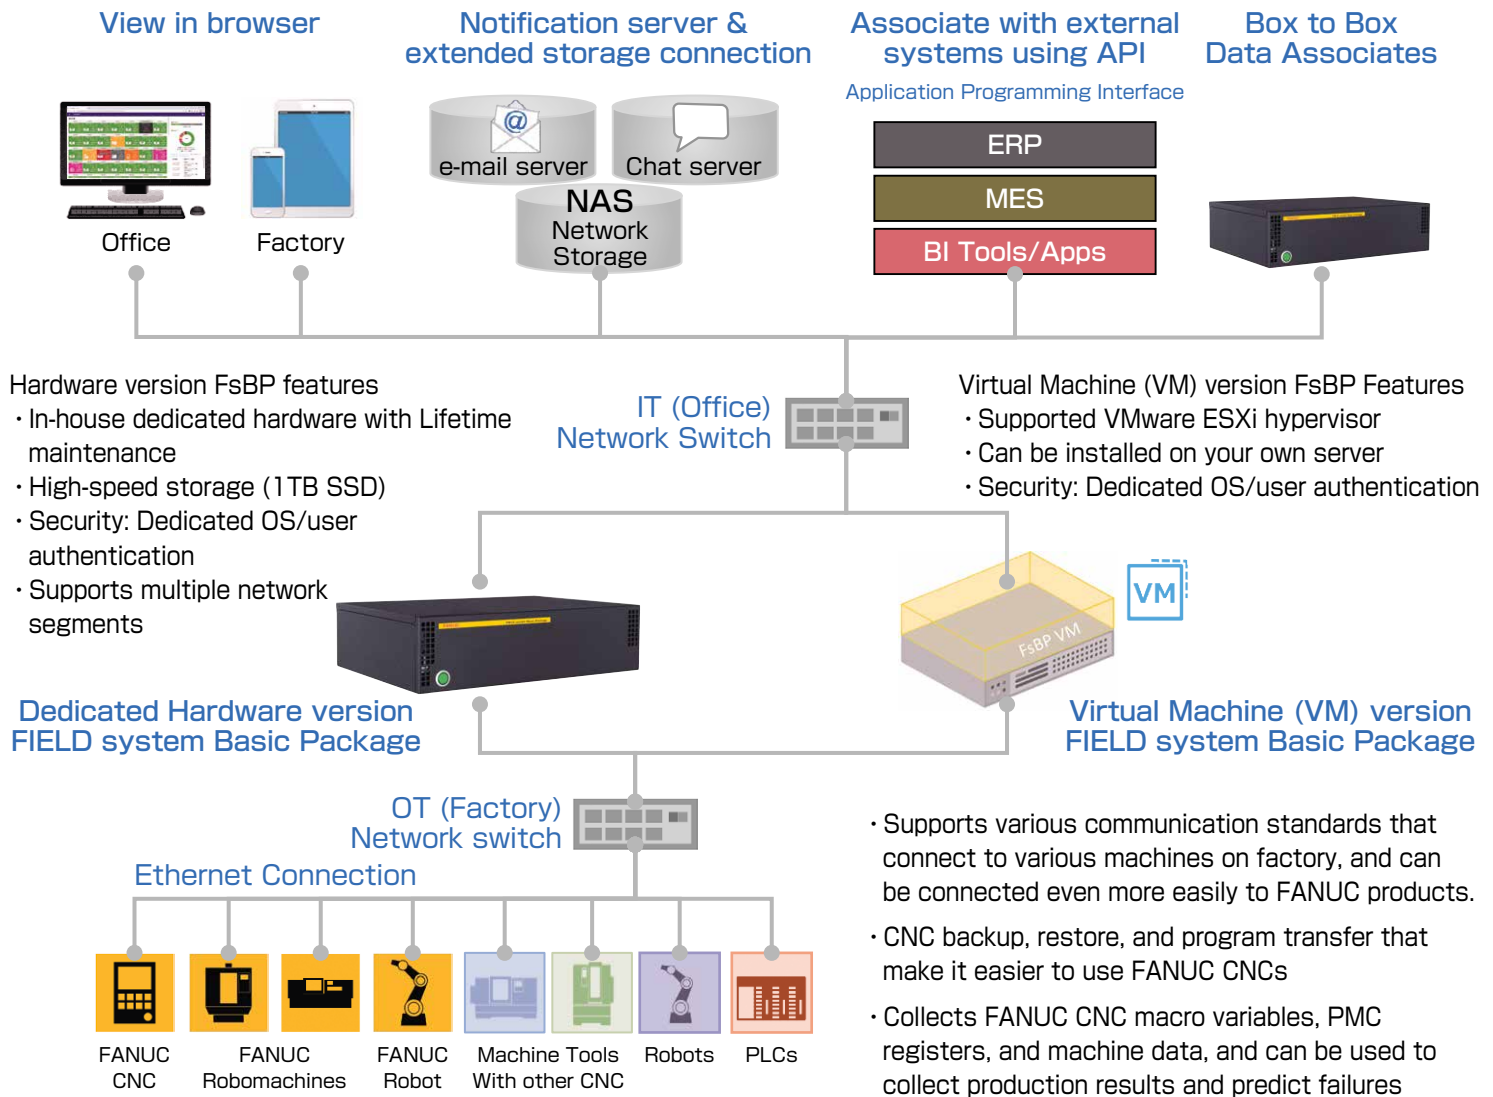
View in browser

Office

Factory

Notification server & extended storage connection

e-mail server

Chat server

NAS
Network
Storage

Associate with external systems using API

Application Programming Interface

ERP

MES

BI Tools/Apps

Box to Box
Data Associates

Hardware version FsBP features
・In-house dedicated hardware with Lifetime maintenance
・High-speed storage (1TB SSD)
・Security: Dedicated OS/user authentication
・Supports multiple network segments

IT (Office)
Network Switch

Virtual Machine (VM) version FsBP Features
・Supported VMware ESXi hypervisor
・Can be installed on your own server
・Security: Dedicated OS/user authentication

VM

FsBP VM

Dedicated Hardware version
FIELD system Basic Package

Virtual Machine (VM) version
FIELD system Basic Package

OT (Factory)
Network switch

Ethernet Connection

FANUC CNC

FANUC Robomachines

FANUC Robot

Machine Tools With other CNC

Robots

PLCs

・Supports various communication standards that connect to various machines on factory, and can be connected even more easily to FANUC products.

・CNC backup, restore, and program transfer that make it easier to use FANUC CNCs

・Collects FANUC CNC macro variables, PMC registers, and machine data, and can be used to collect production results and predict failures